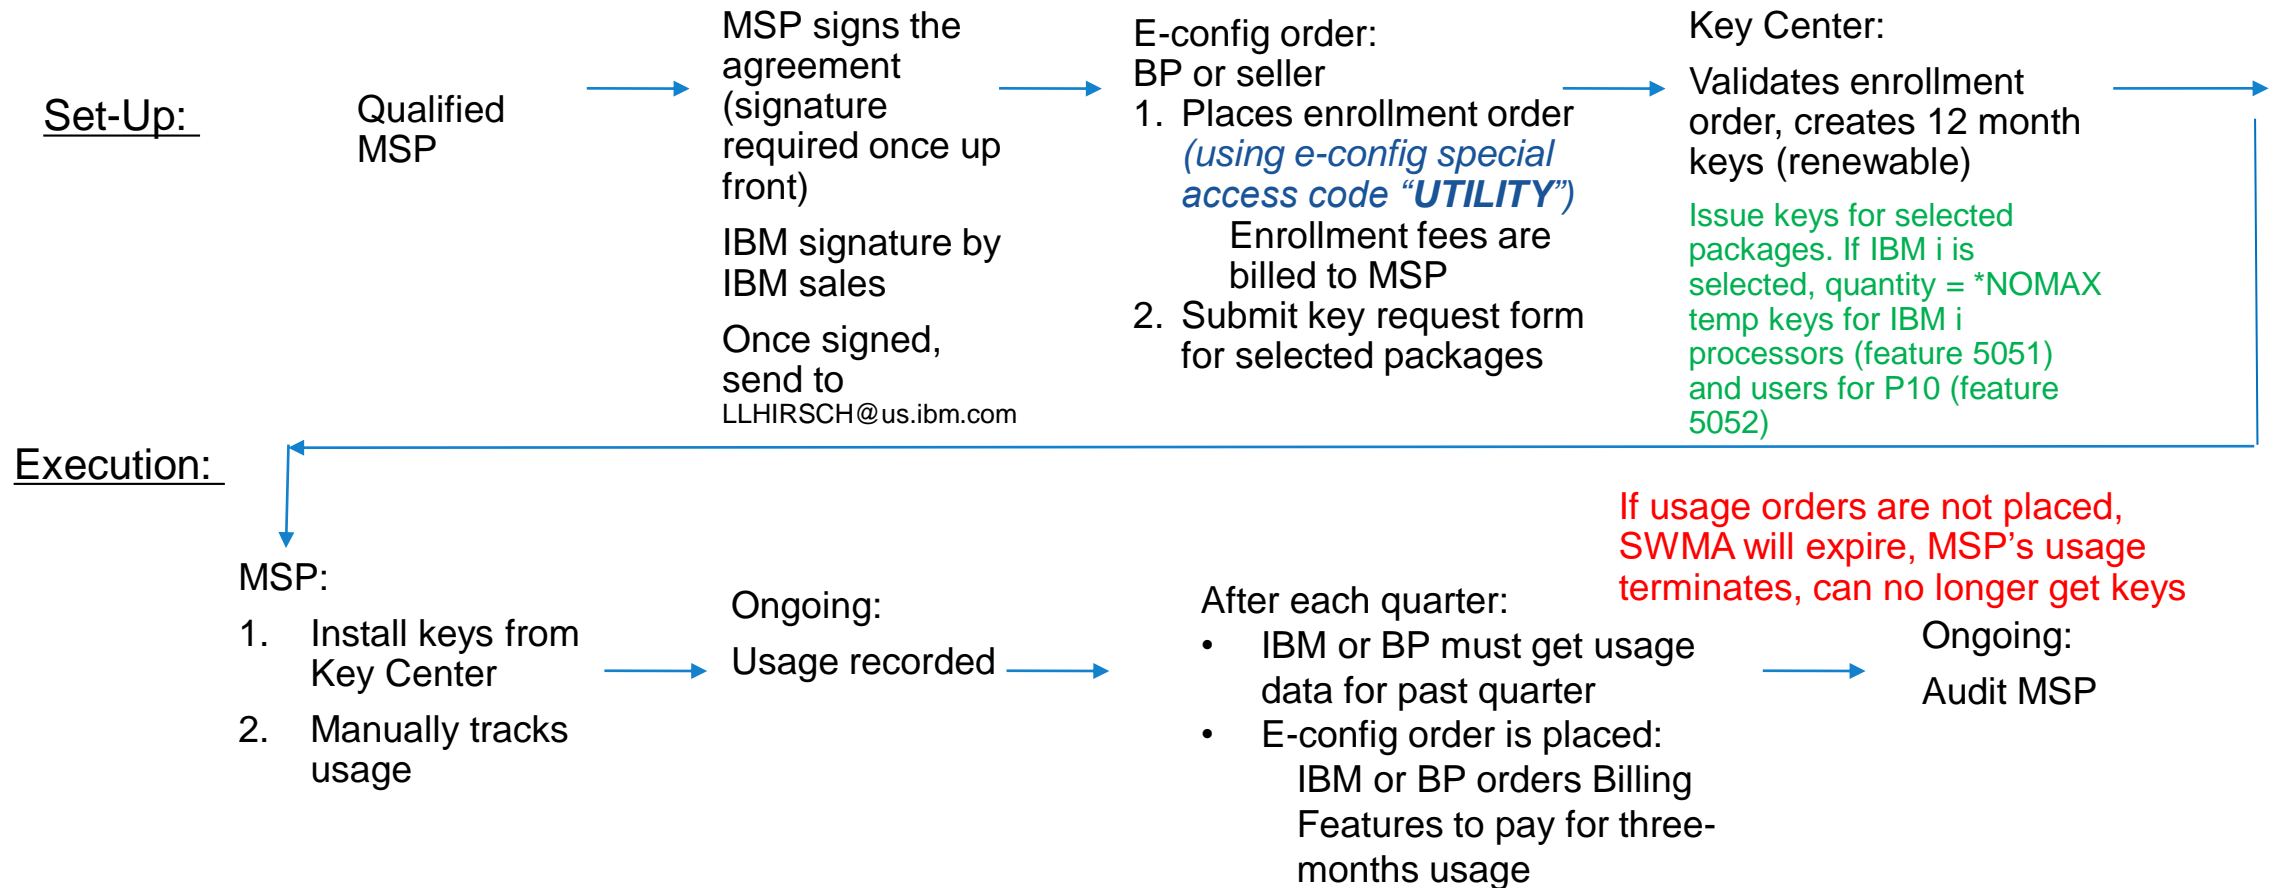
Set-Up:

Qualified MSP

MSP signs the agreement (signature required once up front)

IBM signature by IBM sales

Once signed, send to LLHIRSCH@us.ibm.com

E-config order:
BP or seller
1. Places enrollment order (using e-config special access code “UTILITY”)
Enrollment fees are billed to MSP
2. Submit key request form for selected packages

Key Center:

Validates enrollment order, creates 12 month keys (renewable)

Issue keys for selected packages. If IBM i is selected, quantity = *NOMAX temp keys for IBM i processors (feature 5051) and users for P10 (feature 5052)

Execution:

MSP:

1. Install keys from Key Center

2. Manually tracks usage

Ongoing:

Usage recorded

After each quarter:
• IBM or BP must get usage data for past quarter
• E-config order is placed:
IBM or BP orders Billing Features to pay for three-months usage

If usage orders are not placed, SWMA will expire, MSP’s usage terminates, can no longer get keys

Ongoing:

Audit MSP